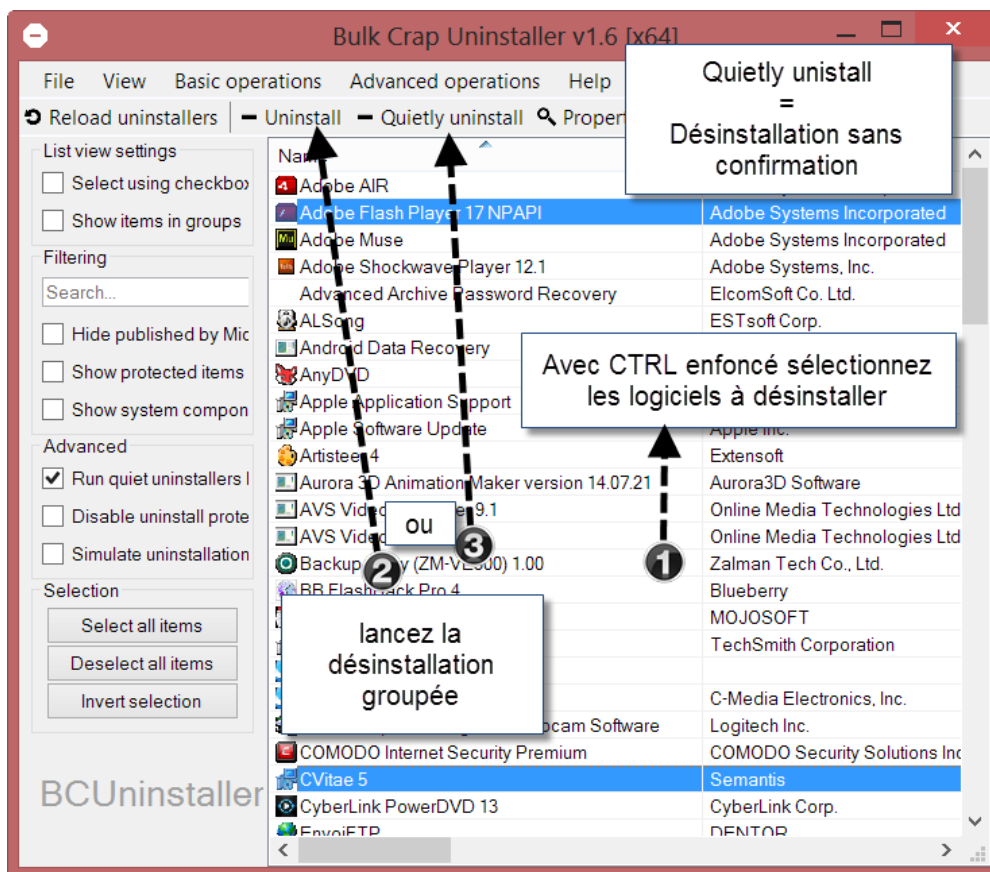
Bulk Crap Uninstaller v1.6 [x64]

File View Basic operations Advanced operations Help

Reload uninstallers Uninstall Quietly uninstall Proper

Quietly unistall
=
Désinstallation sans confirmation

List view settings
Select using checkbox
Show items in groups

Filtering
Search...
Hide published by Mic
Show protected items
Show system compon

Advanced
Run quiet uninstallers l
Disable uninstall prote
Simulate uninstallation

Selection
Select all items
Deselect all items
Invert selection

BCUninstaller

| Name | |
|---|---|
| Adobe AIR | |
| Adobe Flash Player 17 NPAPI | Adobe Systems Incorporated |
| Adobe Muse | Adobe Systems Incorporated |
| Adobe Shockwave Player 12.1 | Adobe Systems, Inc. |
| Advanced Archive Password Recovery | ElcomSoft Co. Ltd. |
| ALSong | ESTsoft Corp. |
| Android Data Recovery | |
| AnyDVD | |
| Apple Application Support | |
| Apple Software Update | Apple Inc. |
| Artisteer 4 | Extensoft |
| Aurora 3D Animation Maker version 14.07.21 | Aurora3D Software |
| AVS Vid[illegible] 9.1 | Online Media Technologies Ltd |
| AVS Vid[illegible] | Online Media Technologies Ltd |
| Backup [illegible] (ZM-V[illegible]) 1.00 | Zalman Tech Co., Ltd. |
| BB FlashBack Pro 4 | Blueberry |
| | MOJOSOFT |
| | TechSmith Corporation |
| | |
| | C-Media Electronics, Inc. |
| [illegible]cam Software | Logitech Inc. |
| COMODO Internet Security Premium | COMODO Security Solutions Inc |
| CVitae 5 | Semantis |
| CyberLink PowerDVD 13 | CyberLink Corp. |
| EnvoiFTP | DENTOR |

Avec CTRL enfoncé sélectionnez les logiciels à désinstaller

ou

1
2
3

lancez la désinstallation groupée